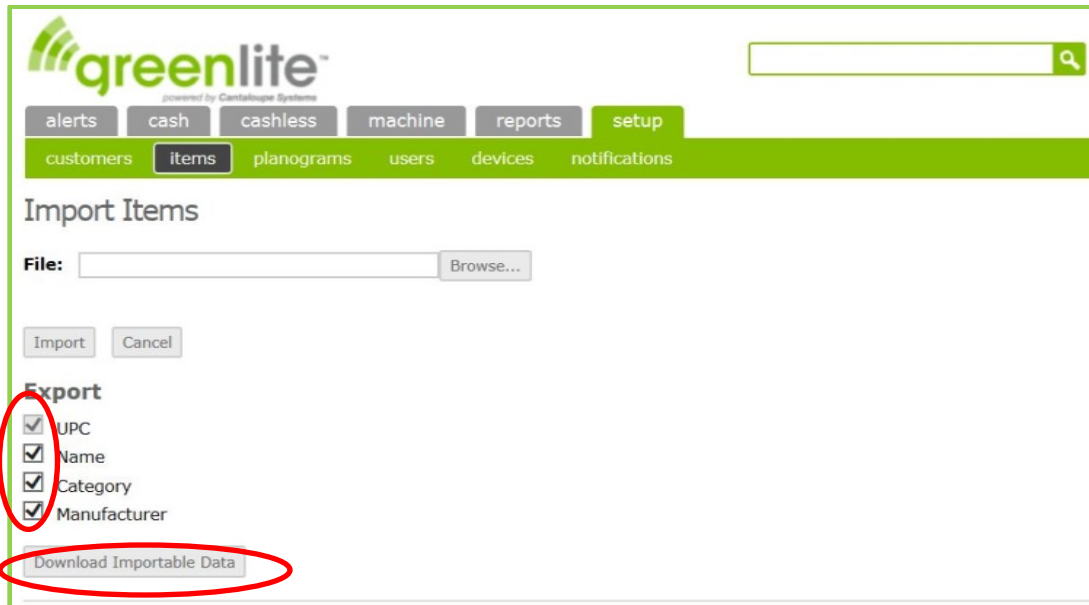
greenlite™
powered by Cantaloupe Systems

alerts cash cashless machine reports setup

customers items planograms users devices notifications

Import Items

File: Browse...

Import Cancel

Export

UPC
Name
Category
Manufacturer

Download Importable Data